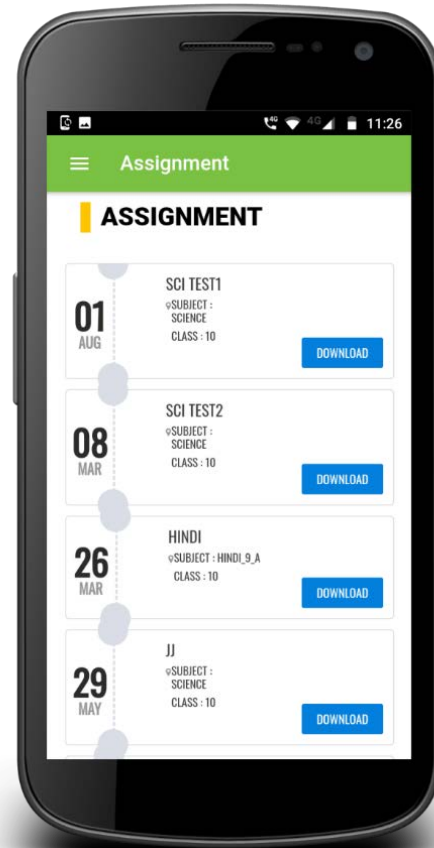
4G 11:26

Assignment

ASSIGNMENT

01
AUG
SCI TEST1
SUBJECT : SCIENCE
CLASS : 10
DOWNLOAD

08
MAR
SCI TEST2
SUBJECT : SCIENCE
CLASS : 10
DOWNLOAD

26
MAR
HINDI
SUBJECT : HINDI_9_A
CLASS : 10
DOWNLOAD

29
MAY
JJ
SUBJECT : SCIENCE
CLASS : 10
DOWNLOAD